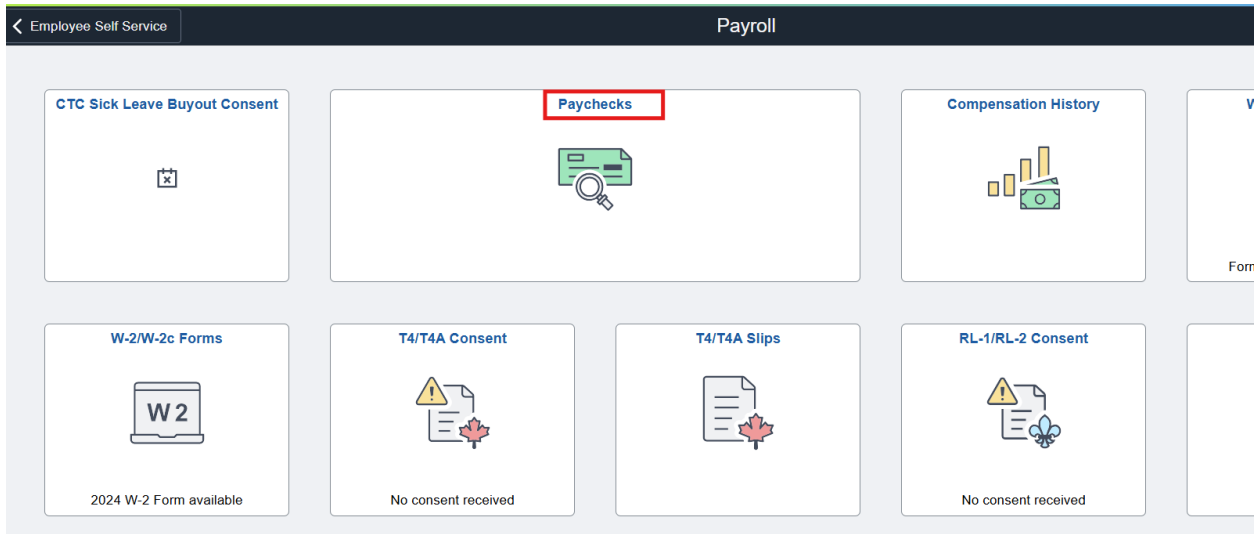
Employee Self Service

Payroll

CTC Sick Leave Buyout Consent

Paychecks

Compensation History

W

Form

W-2/W-2c Forms

W 2

2024 W-2 Form available

T4/T4A Consent

No consent received

T4/T4A Slips

RL-1/RL-2 Consent

No consent received